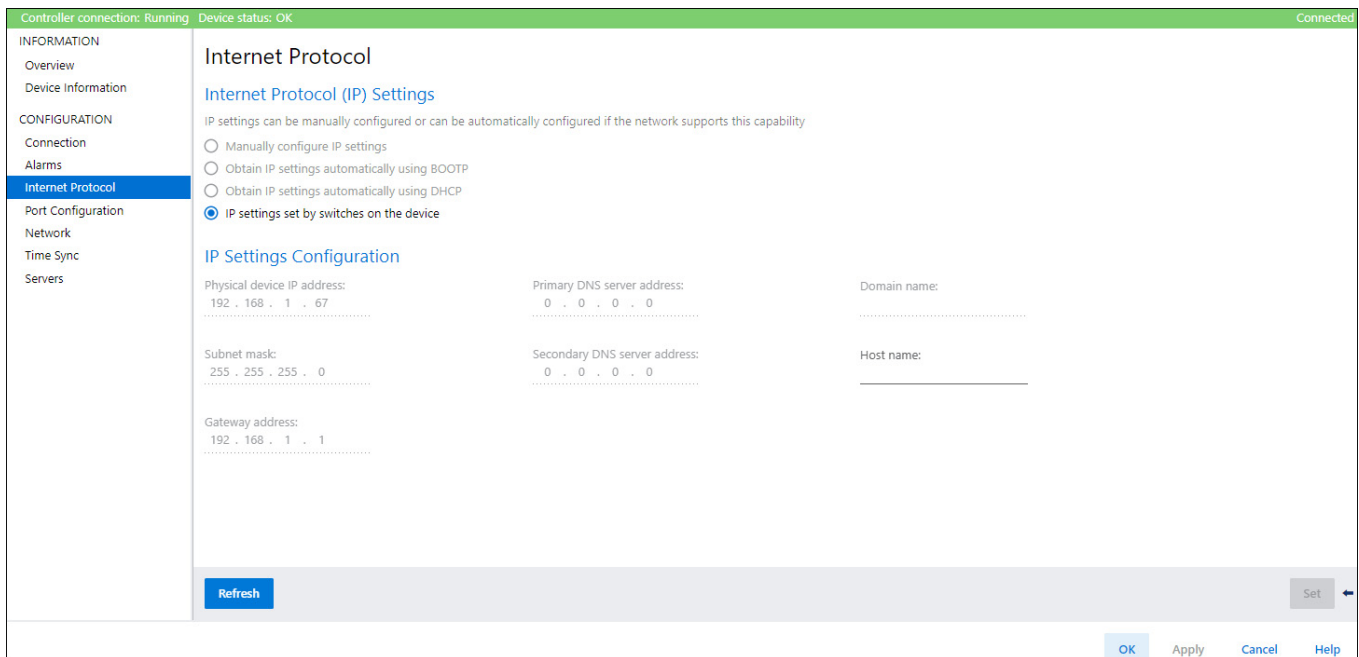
Controller connection: Running Device status: OK
Connected

INFORMATION
Overview
Device Information

CONFIGURATION
Connection
Alarms
Internet Protocol
Port Configuration
Network
Time Sync
Servers

Internet Protocol

Internet Protocol (IP) Settings

IP settings can be manually configured or can be automatically configured if the network supports this capability

Manually configure IP settings
Obtain IP settings automatically using BOOTP
Obtain IP settings automatically using DHCP
IP settings set by switches on the device

IP Settings Configuration

Physical device IP address:
192 . 168 . 1 . 67

Primary DNS server address:
0 . 0 . 0 . 0

Domain name:

Subnet mask:
255 . 255 . 255 . 0

Secondary DNS server address:
0 . 0 . 0 . 0

Host name:

Gateway address:
192 . 168 . 1 . 1

Refresh

Set

OK Apply Cancel Help